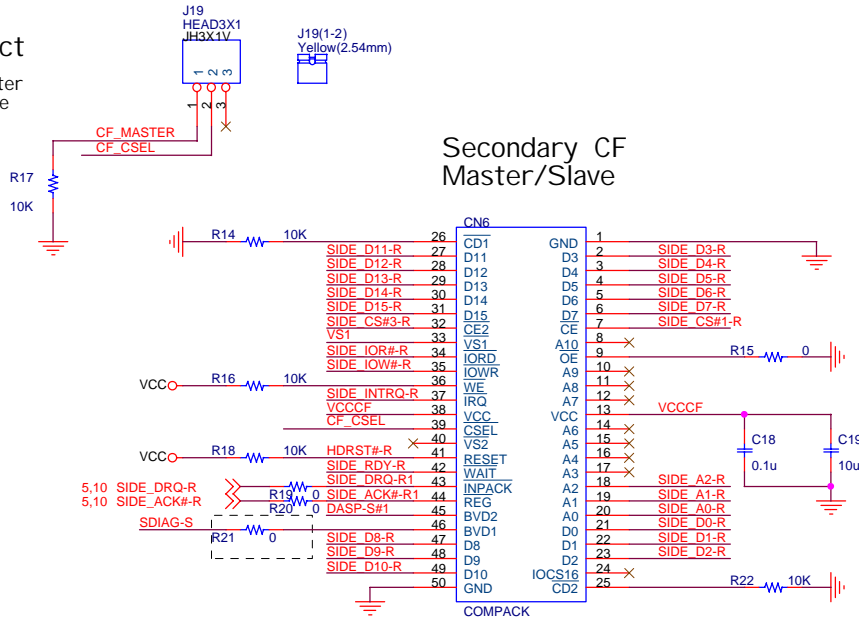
ct
ter
e

J19
HEAD3X1
JH3X1V
1 2 3
1 2 3

J19(1-2)
Yellow(2.54mm)

CF_MASTER
CF_CSEL

R17
10K

Secondary CF
Master/Slave

CN6

R14 10K
26 CD1
SIDE_D11-R 27 D11
SIDE_D12-R 28 D12
SIDE_D13-R 29 D13
SIDE_D14-R 30 D14
SIDE_D15-R 31 D15
SIDE_CS#3-R 32 CE2
VS1 33 VS1
SIDE_IOR#-R 34 IORD
SIDE_IOW#-R 35 IOWR
VCC R16 10K 36 WE
SIDE_INTRQ-R 37 IRQ
VCCCF 38 VCC
CF_CSEL 39 CSEL
40 VS2
VCC R18 10K HDRST#-R 41 RESET
SIDE_RDY-R 42 WAIT
5,10 SIDE_DRQ-R SIDE_DRQ-R1 43 INPACK
5,10 SIDE_ACK#-R R19 0 SIDE_ACK#-R1 44 REG
R20 0 DASP-S#1 45 BVD2
SDIAG-S 46 BVD1
R21 0
SIDE_D8-R 47 D8
SIDE_D9-R 48 D9
SIDE_D10-R 49 D10
50 GND
COMPACK

GND 1
D3 2 SIDE_D3-R
D4 3 SIDE_D4-R
D5 4 SIDE_D5-R
D6 5 SIDE_D6-R
D7 6 SIDE_D7-R
CE 7 SIDE_CS#1-R
A10 8
OE 9 R15 0
A9 10
A8 11
A7 12
VCC 13 VCCCF
A6 14
A5 15
A4 16
A3 17
A2 18 SIDE_A2-R
A1 19 SIDE_A1-R
A0 20 SIDE_A0-R
D0 21 SIDE_D0-R
D1 22 SIDE_D1-R
D2 23 SIDE_D2-R
IOCS16 24
CD2 25 R22 10K

C18
0.1u
C19
10u